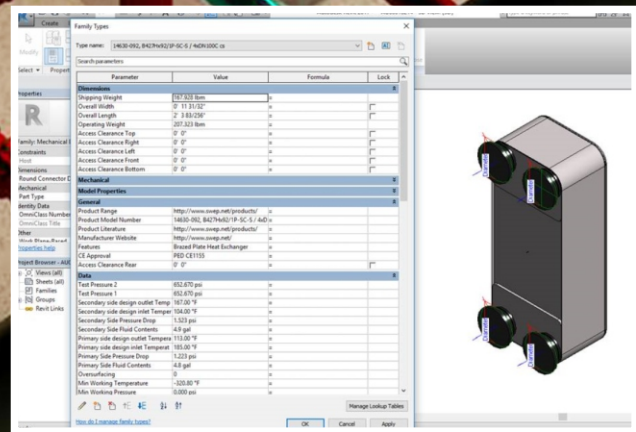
Create

Modify

Select ▾ Propert

Properties

Family: Mechanical E

Constraints

Host

Dimensions

Round Connector D

Mechanical

Part Type

Identity Data

OmniClass Number

OmniClass Title

Other

Work Plane-Based

Properties help

Project Browser - AUS

Views (all)

Sheets (all)

Families

Groups

Revit Links

Family Types

Type name: 14630-092, B427Hx92/1P-SC-S / 4xDN100C cs

Search parameters

| Parameter | Value | Formula | Lock |
|---|---|---|---|
| **Dimensions** | | | |
| Shipping Weight | 187.928 lbm | = | |
| Overall Width | 0' 11 31/32" | = | |
| Overall Length | 2' 3 83/256" | = | |
| Operating Weight | 207.323 lbm | = | |
| Access Clearance Top | 0' 0" | = | |
| Access Clearance Right | 0' 0" | = | |
| Access Clearance Left | 0' 0" | = | |
| Access Clearance Front | 0' 0" | = | |
| Access Clearance Bottom | 0' 0" | = | |
| **Mechanical** | | | |
| **Model Properties** | | | |
| **General** | | | |
| Product Range | http://www.swep.net/products/ | = | |
| Product Model Number | 14630-092, B427Hx92/1P-SC-S / 4xD | = | |
| Product Literature | http://www.swep.net/products/ | = | |
| Manufacturer Website | http://www.swep.net/ | = | |
| Features | Brazed Plate Heat Exchanger | = | |
| CE Approval | PED CE1155 | = | |
| Access Clearance Rear | 0' 0" | = | |
| **Data** | | | |
| Test Pressure 2 | 652.670 psi | = | |
| Test Pressure 1 | 652.670 psi | = | |
| Secondary side design outlet Temp | 167.00 °F | = | |
| Secondary side design inlet Temper | 104.00 °F | = | |
| Secondary Side Pressure Drop | 1.523 psi | = | |
| Secondary Side Fluid Contents | 4.9 gal | = | |
| Primary side design outlet Tempera | 113.00 °F | = | |
| Primary side design inlet Temperat | 185.00 °F | = | |
| Primary Side Pressure Drop | 1.223 psi | = | |
| Primary Side Fluid Contents | 4.8 gal | = | |
| Oversurfacing | 0 | = | |
| Min Working Temperature | -320.80 °F | = | |
| Min Working Pressure | 0.000 psi | = | |

Manage Lookup Tables

How do I manage family types?

OK Cancel Apply